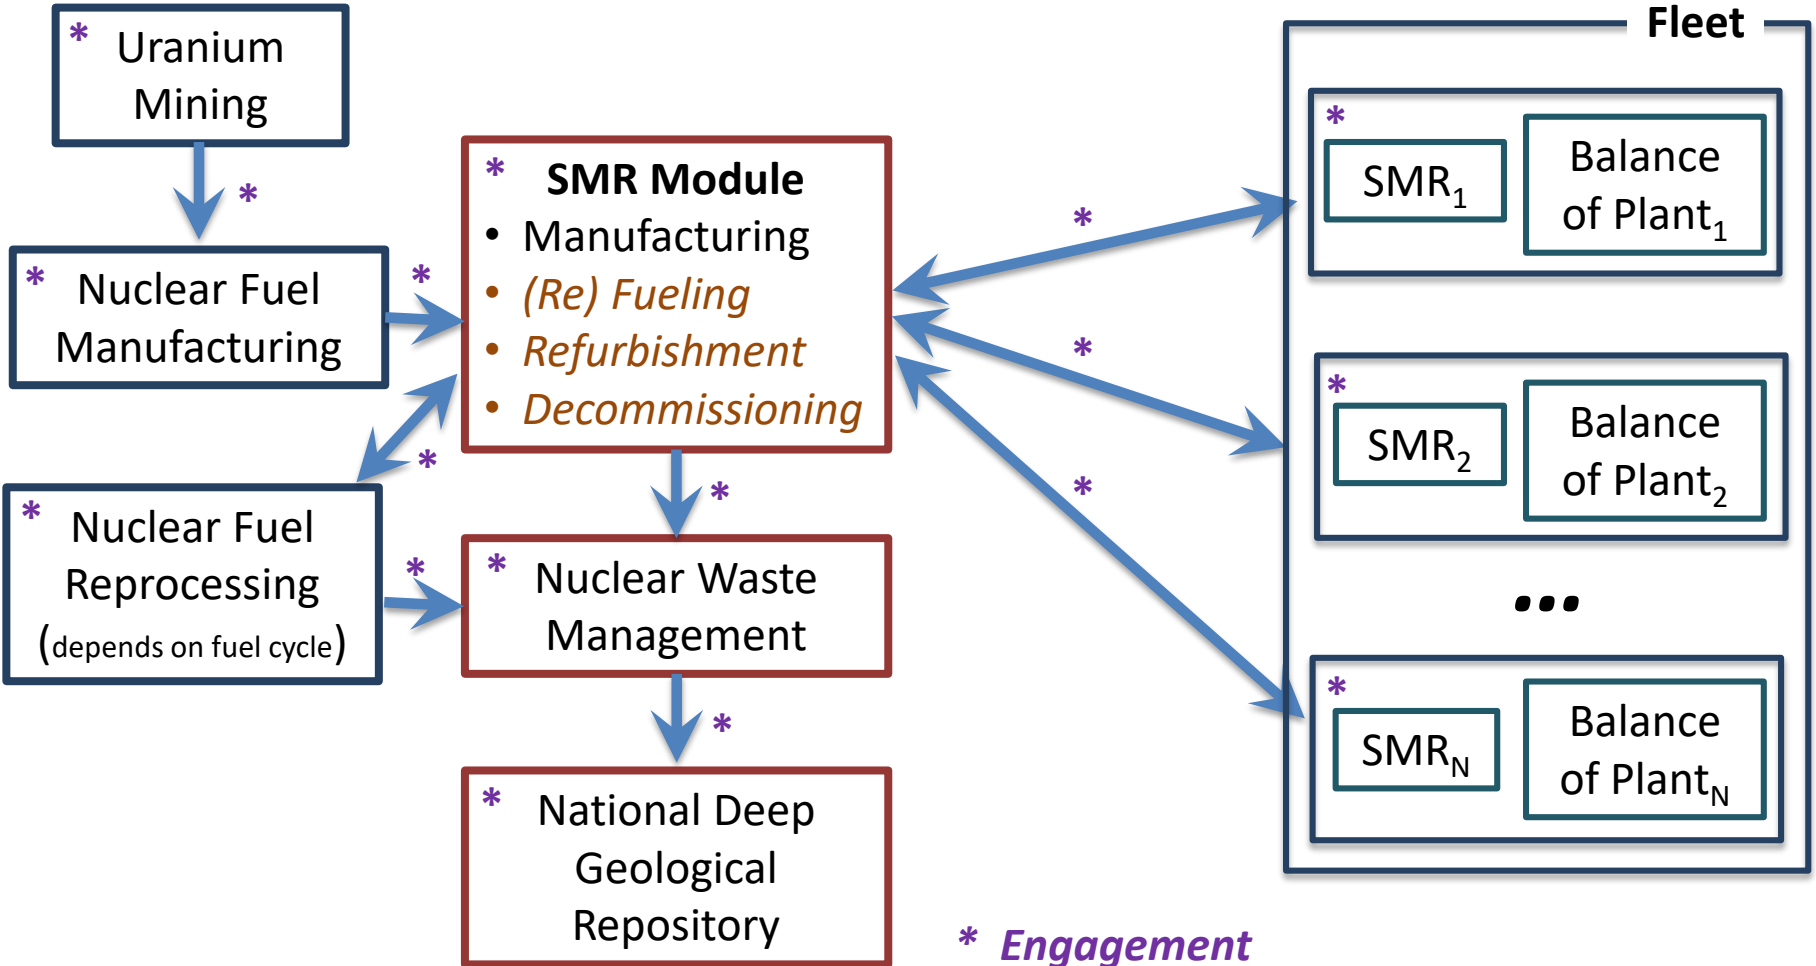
* Uranium Mining

*

* Nuclear Fuel Manufacturing

*

* Nuclear Fuel Reprocessing (depends on fuel cycle)

*

*

* SMR Module
• Manufacturing
• (Re) Fueling
• Refurbishment
• Decommissioning

*

* Nuclear Waste Management

*

* National Deep Geological Repository

*

*

*

Fleet

* $SMR_1$ Balance of $Plant_1$

* $SMR_2$ Balance of $Plant_2$

...

* $SMR_N$ Balance of $Plant_N$

* Engagement